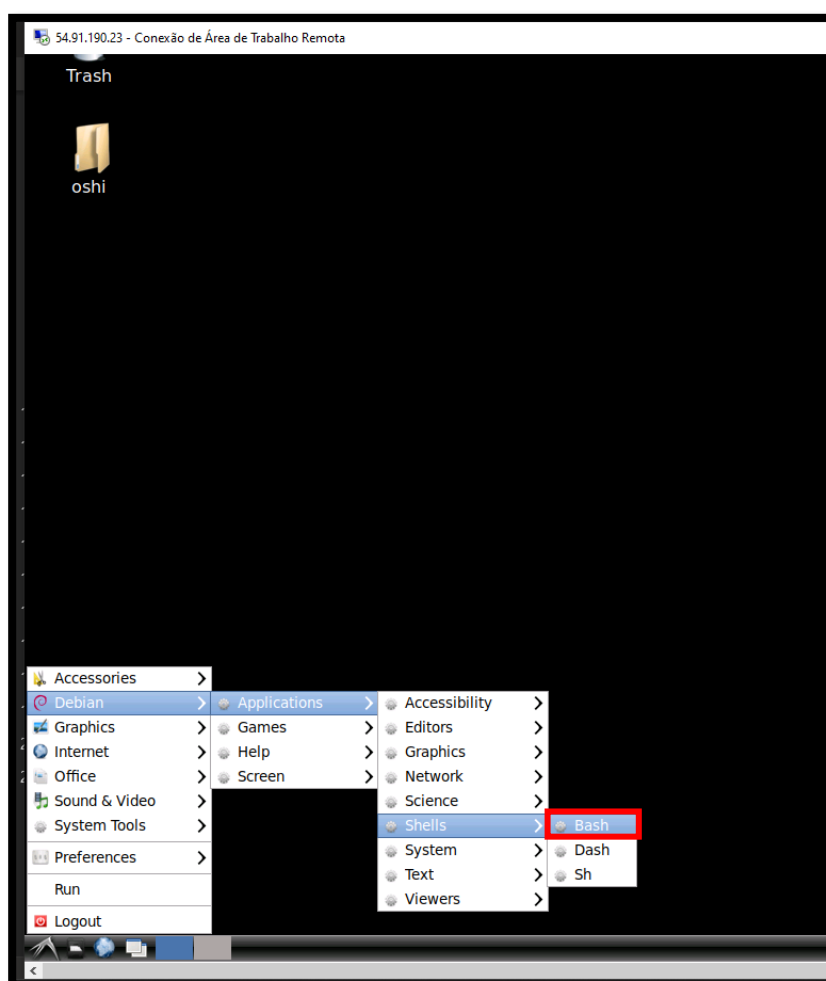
54.91.190.23 - Conexão de Área de Trabalho Remota

Trash

oshi

Accessories
Debian
Graphics
Internet
Office
Sound & Video
System Tools
Preferences
Run
Logout

Applications
Games
Help
Screen

Accessibility
Editors
Graphics
Network
Science
Shells
System
Text
Viewers

Bash
Dash
Sh